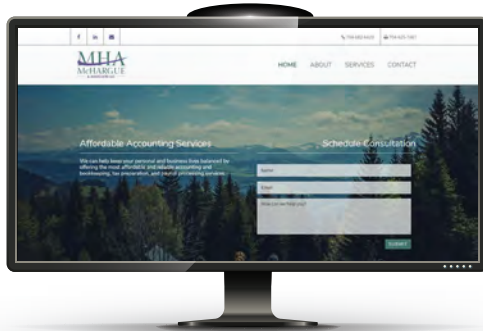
f in ✉

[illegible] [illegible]

MHA
McHARGUE
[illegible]

HOME ABOUT SERVICES CONTACT

Affordable Accounting Services

We can help keep your personal and business lives balanced by offering the most affordable and reliable accounting and bookkeeping, tax preparation, and payroll processing services.

Schedule Consultation

Name

Email

How can we help you?

SUBMIT